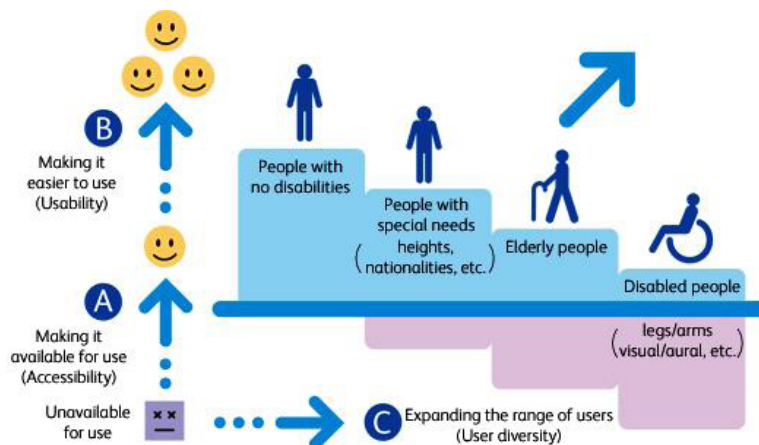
B

Making it easier to use (Usability)

A

Making it available for use (Accessibility)

Unavailable for use

People with no disabilities

People with special needs

(heights, nationalities, etc.)

Elderly people

Disabled people

(legs/arms visual/aural, etc.)

C

Expanding the range of users (User diversity)